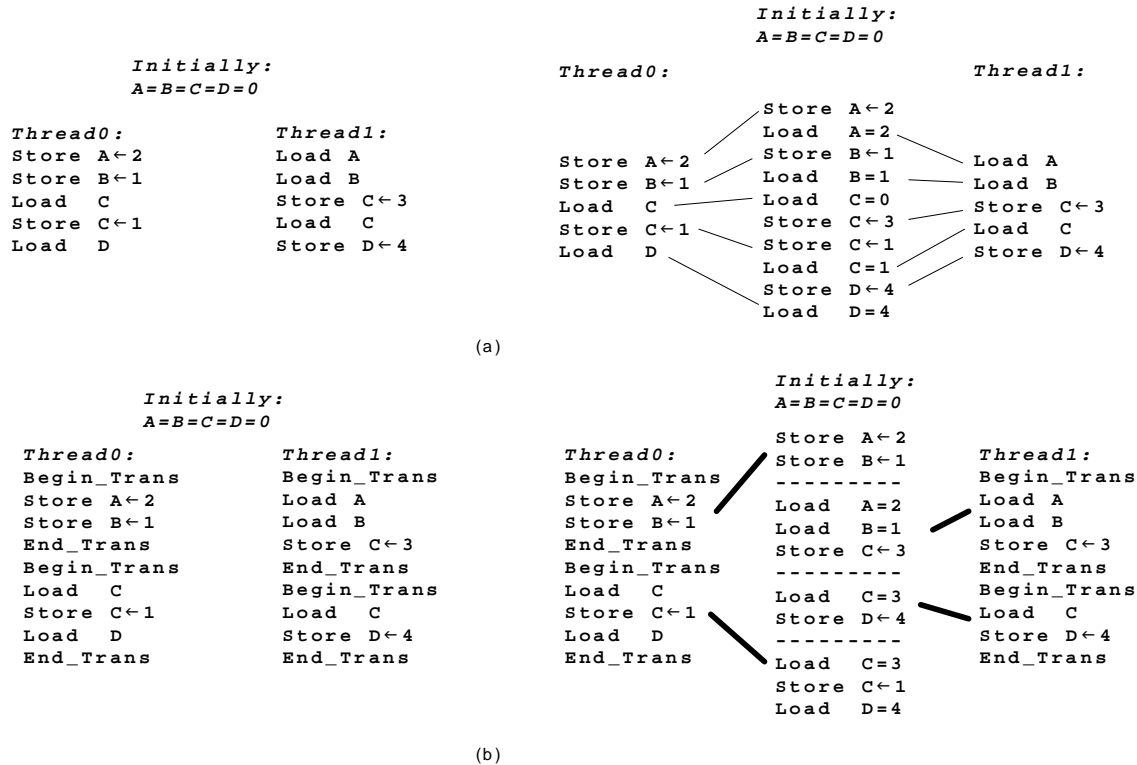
Initially:
A=B=C=D=0

Thread0:
Store A←2
Store B←1
Load C
Store C←1
Load D

Thread1:
Load A
Load B
Store C←3
Load C
Store D←4

Initially:
A=B=C=D=0

Thread0:
Store A←2
Store B←1
Load C
Store C←1
Load D

Store A←2
Load A=2
Store B←1
Load B=1
Load C=0
Store C←3
Store C←1
Load C=1
Store D←4
Load D=4

Thread1:
Load A
Load B
Store C←3
Load C
Store D←4

(a)

Initially:
A=B=C=D=0

Thread0:
Begin_Trans
Store A←2
Store B←1
End_Trans
Begin_Trans
Load C
Store C←1
Load D
End_Trans

Thread1:
Begin_Trans
Load A
Load B
Store C←3
End_Trans
Begin_Trans
Load C
Store D←4
End_Trans

Initially:
A=B=C=D=0

Thread0:
Begin_Trans
Store A←2
Store B←1
End_Trans
Begin_Trans
Load C
Store C←1
Load D
End_Trans

Store A←2
Store B←1
---------
Load A=2
Load B=1
Store C←3
---------
Load C=3
Store D←4
---------
Load C=3
Store C←1
Load D=4

Thread1:
Begin_Trans
Load A
Load B
Store C←3
End_Trans
Begin_Trans
Load C
Store D←4
End_Trans

(b)